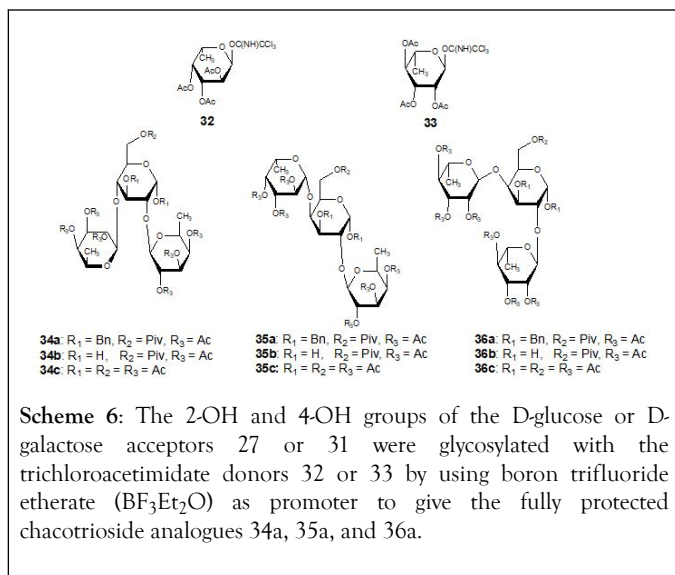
OC(NH)CCl$_3$
CH$_3$
AcO
AcO
OAc
32

OAc
OC(NH)CCl$_3$
CH$_3$
AcO
OAc
33

OR$_2$
OR$_1$
OR$_1$
R$_3$O
OR$_3$
R$_3$O
CH$_3$
CH$_3$
OR$_3$
R$_3$O
OR$_3$

CH$_3$
R$_3$O
R$_3$O
OR$_3$
OR$_2$
OR$_1$
OR$_1$
CH$_3$
OR$_3$
R$_3$O
R$_3$O

OR$_3$
CH$_3$
R$_3$O
OR$_3$
OR$_2$
OR$_1$
OR$_1$
R$_3$O
CH$_3$
OR$_3$
OR$_3$

**34a**: R$_1$ = Bn, R$_2$ = Piv, R$_3$ = Ac
**34b**: R$_1$ = H, R$_2$ = Piv, R$_3$ = Ac
**34c**: R$_1$ = R$_2$ = R$_3$ = Ac

**35a**: R$_1$ = Bn, R$_2$ = Piv, R$_3$ = Ac
**35b**: R$_1$ = H, R$_2$ = Piv, R$_3$ = Ac
**35c**: R$_1$ = R$_2$ = R$_3$ = Ac

**36a**: R$_1$ = Bn, R$_2$ = Piv, R$_3$ = Ac
**36b**: R$_1$ = H, R$_2$ = Piv, R$_3$ = Ac
**36c**: R$_1$ = R$_2$ = R$_3$ = Ac

**Scheme 6**: The 2-OH and 4-OH groups of the D-glucose or D-galactose acceptors 27 or 31 were glycosylated with the trichloroacetimidate donors 32 or 33 by using boron trifluoride etherate (BF$_3$Et$_2$O) as promoter to give the fully protected chacotrioside analogues 34a, 35a, and 36a.